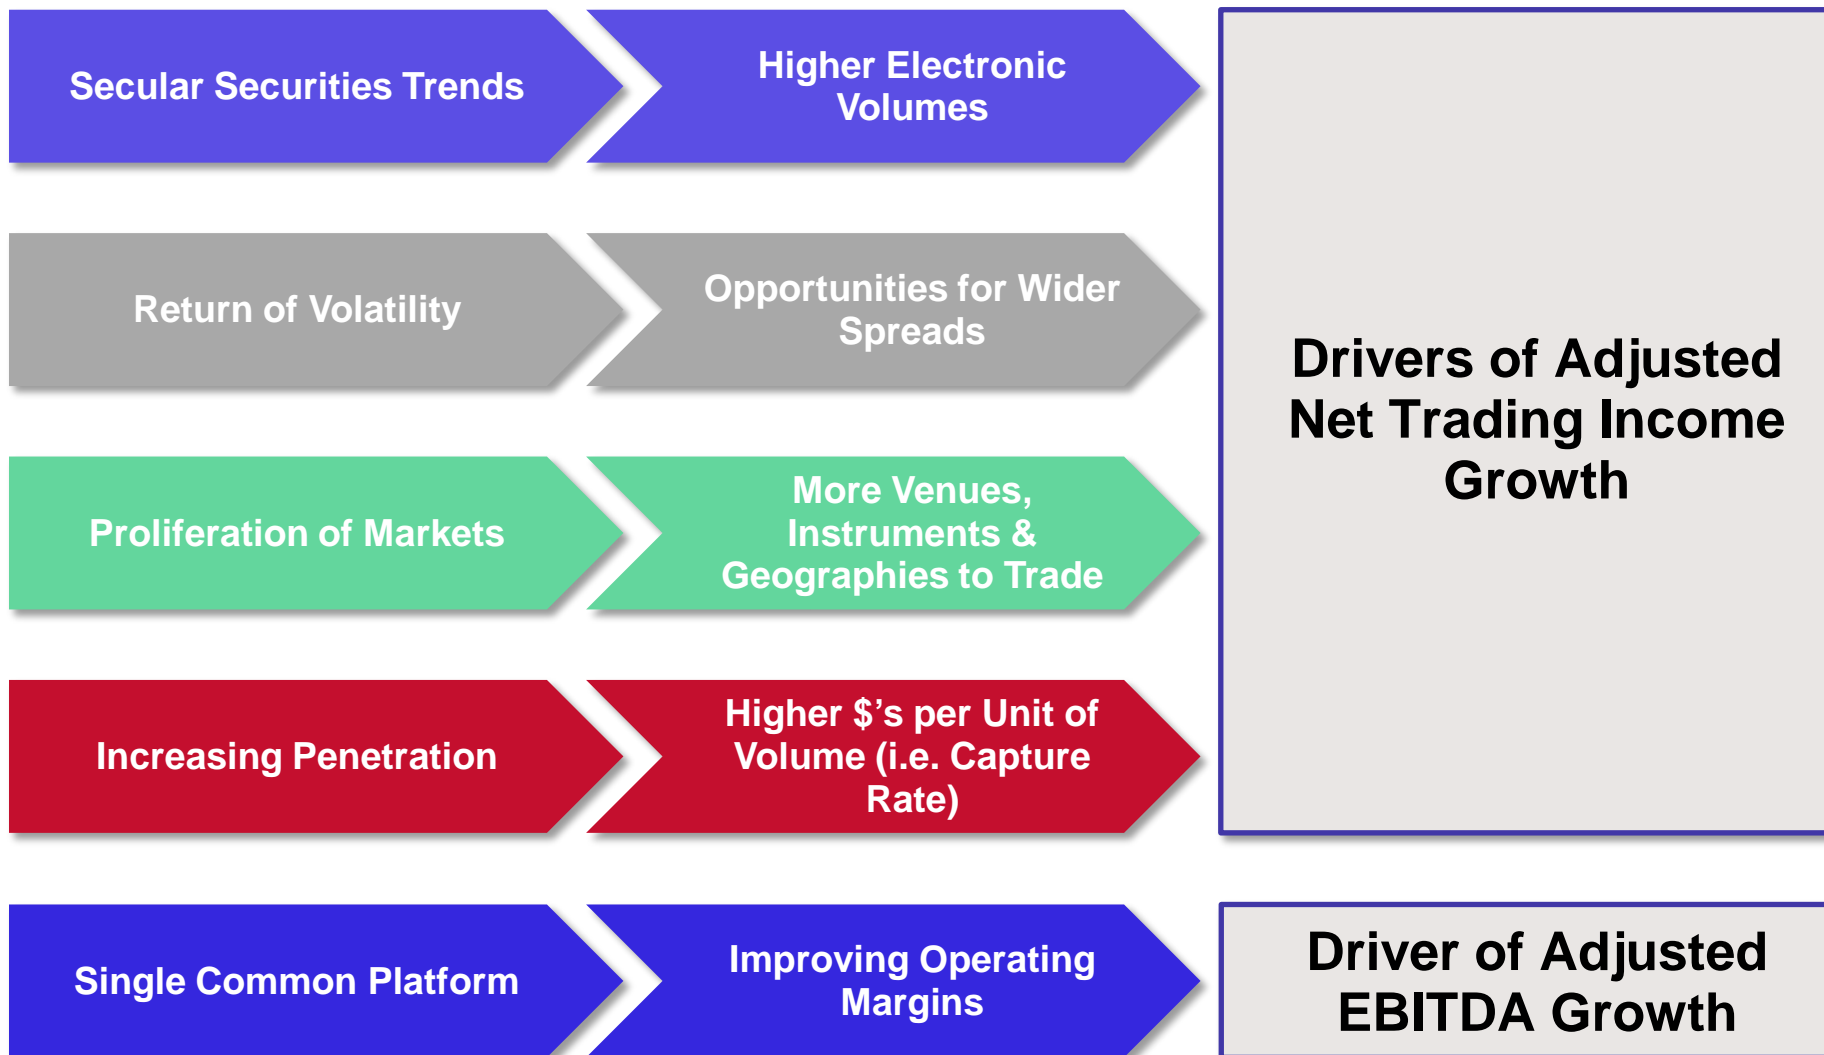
Secular Securities Trends

Higher Electronic Volumes

Return of Volatility

Opportunities for Wider Spreads

Proliferation of Markets

More Venues, Instruments & Geographies to Trade

Increasing Penetration

Higher $’s per Unit of Volume (i.e. Capture Rate)

Drivers of Adjusted Net Trading Income Growth

Single Common Platform

Improving Operating Margins

Driver of Adjusted EBITDA Growth